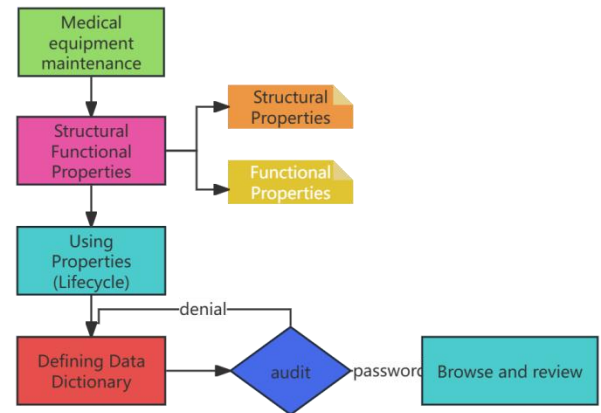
Medical equipment maintenance

Structural Functional Properties

Structural Properties

Functional Properties

Using Properties (Lifecycle)

denial

Defining Data Dictionary

audit

password

Browse and review